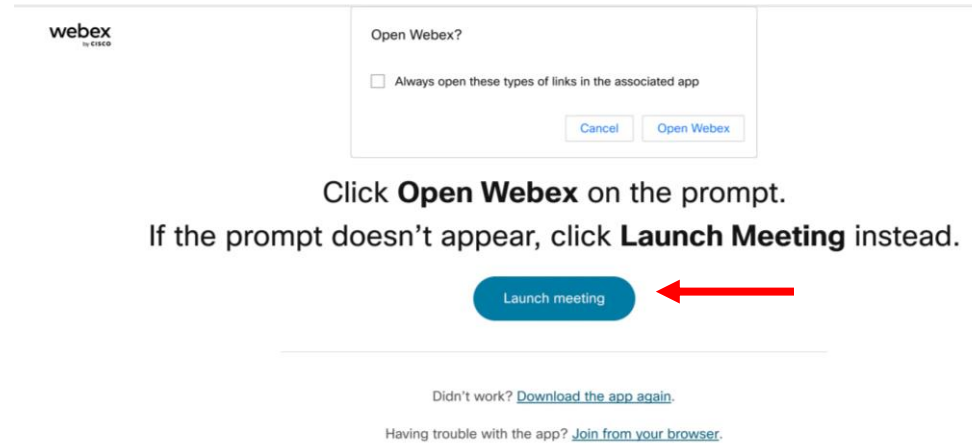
webex
by CISCO

Open Webex?

Always open these types of links in the associated app

Cancel Open Webex

Click **Open Webex** on the prompt.
If the prompt doesn't appear, click **Launch Meeting** instead.

Launch meeting

Didn't work? Download the app again.

Having trouble with the app? Join from your browser.